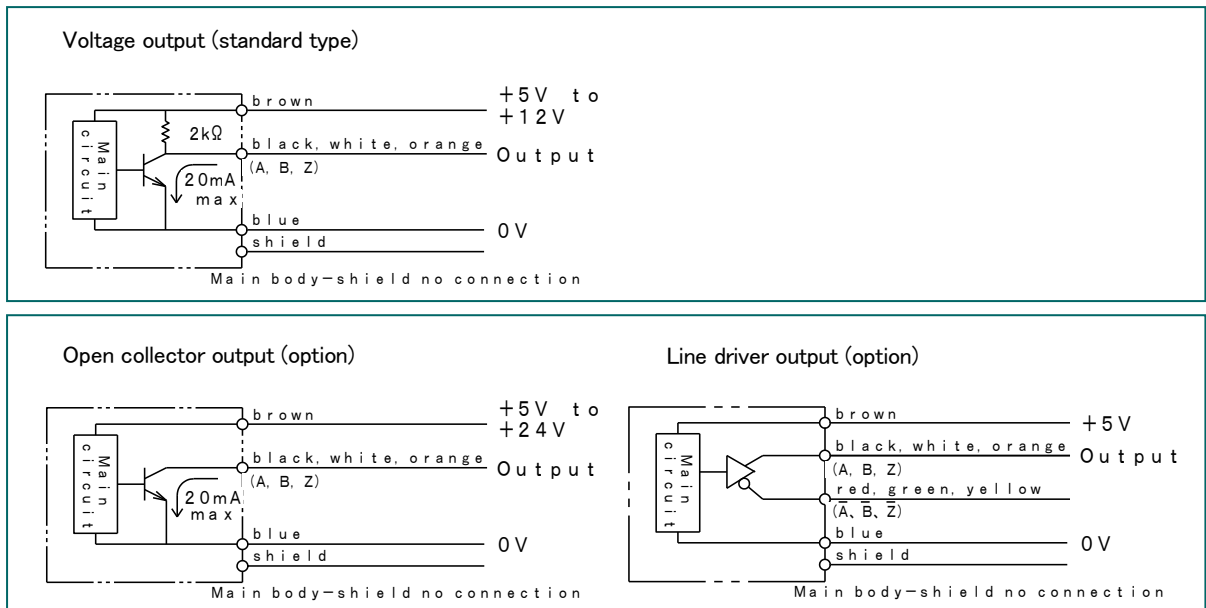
Voltage output (standard type)

Main circuit

2kΩ

20mA max

brown

+5V to +12V

black, white, orange (A, B, Z)

Output

blue

shield

0V

Main body−shield no connection

Open collector output (option)

Main circuit

20mA max

brown

+5V to +24V

black, white, orange (A, B, Z)

Output

blue

shield

0V

Main body−shield no connection

Line driver output (option)

Main circuit

brown

+5V

black, white, orange (A, B, Z)

Output

red, green, yellow ($\overline{A}$, $\overline{B}$, $\overline{Z}$)

blue

shield

0V

Main body−shield no connection